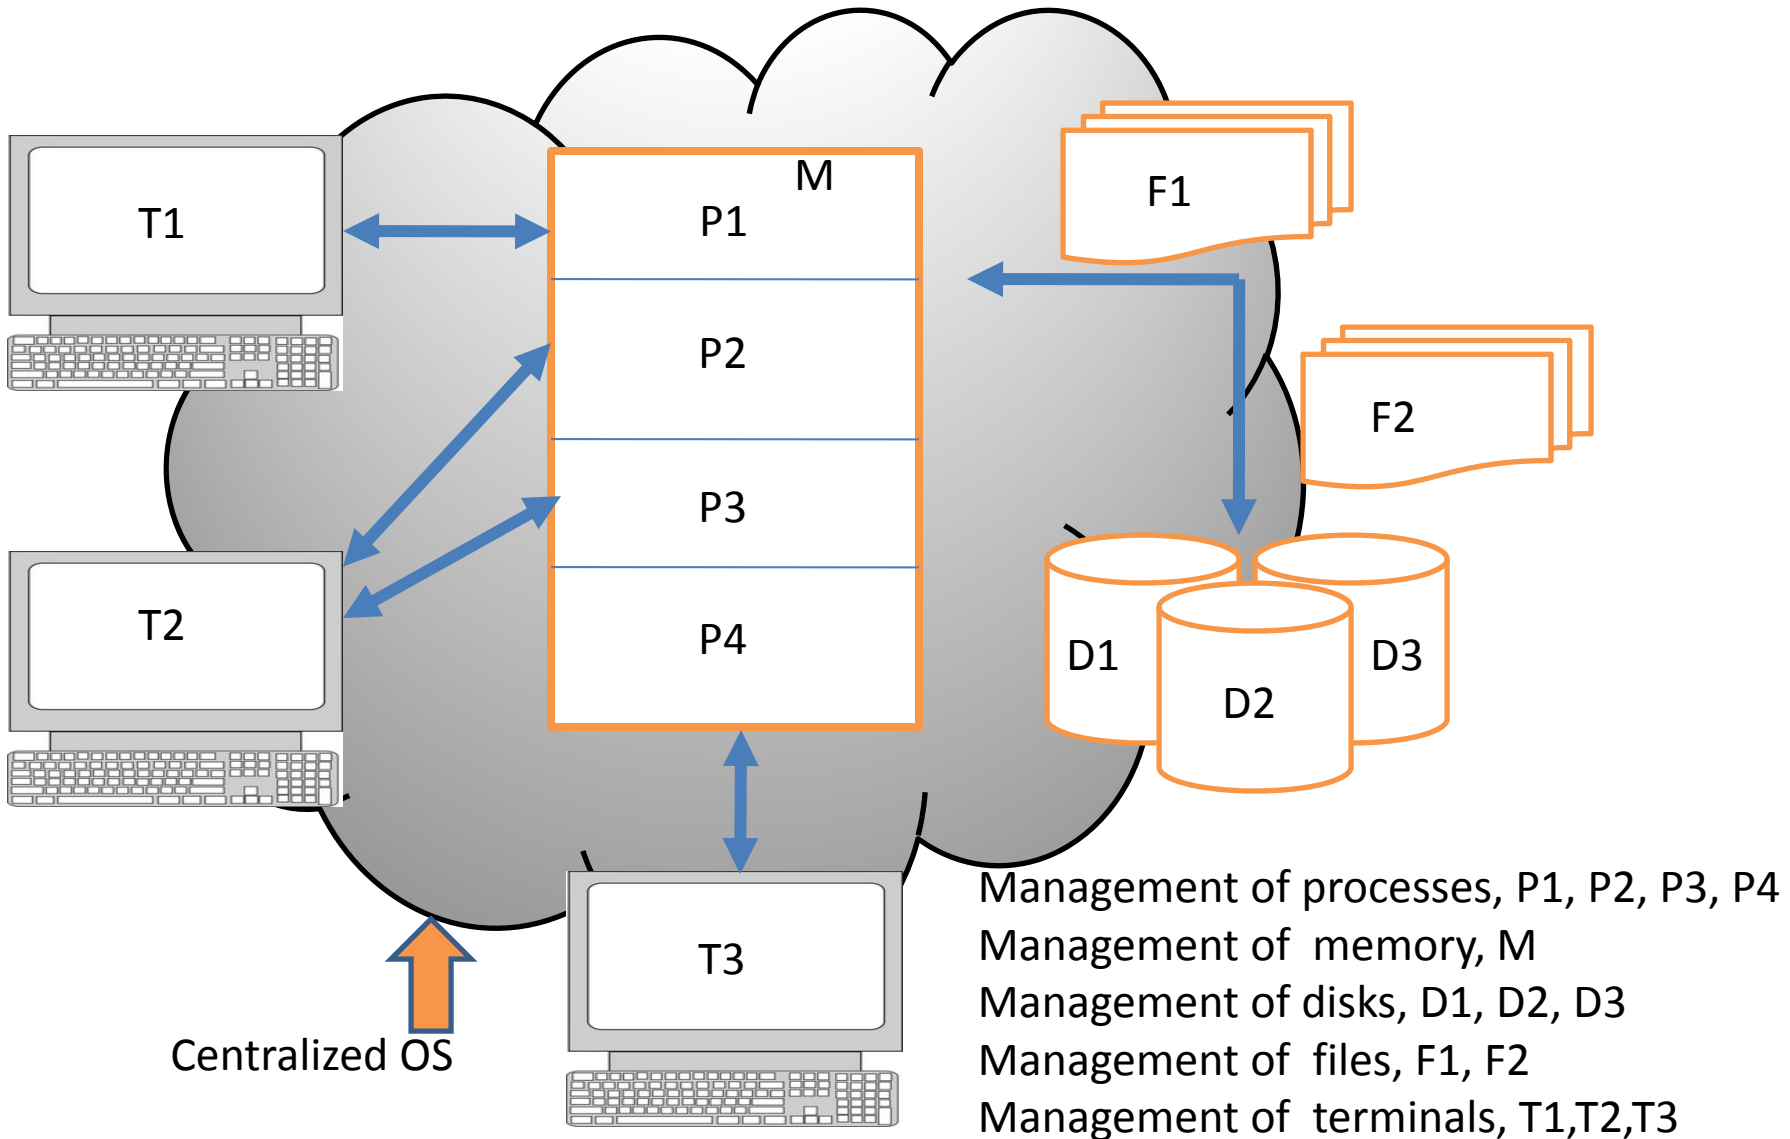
T1

M

P1

P2

P3

P4

F1

F2

T2

D1

D2

D3

T3

Centralized OS

Management of processes, P1, P2, P3, P4
Management of memory, M
Management of disks, D1, D2, D3
Management of files, F1, F2
Management of terminals, T1,T2,T3